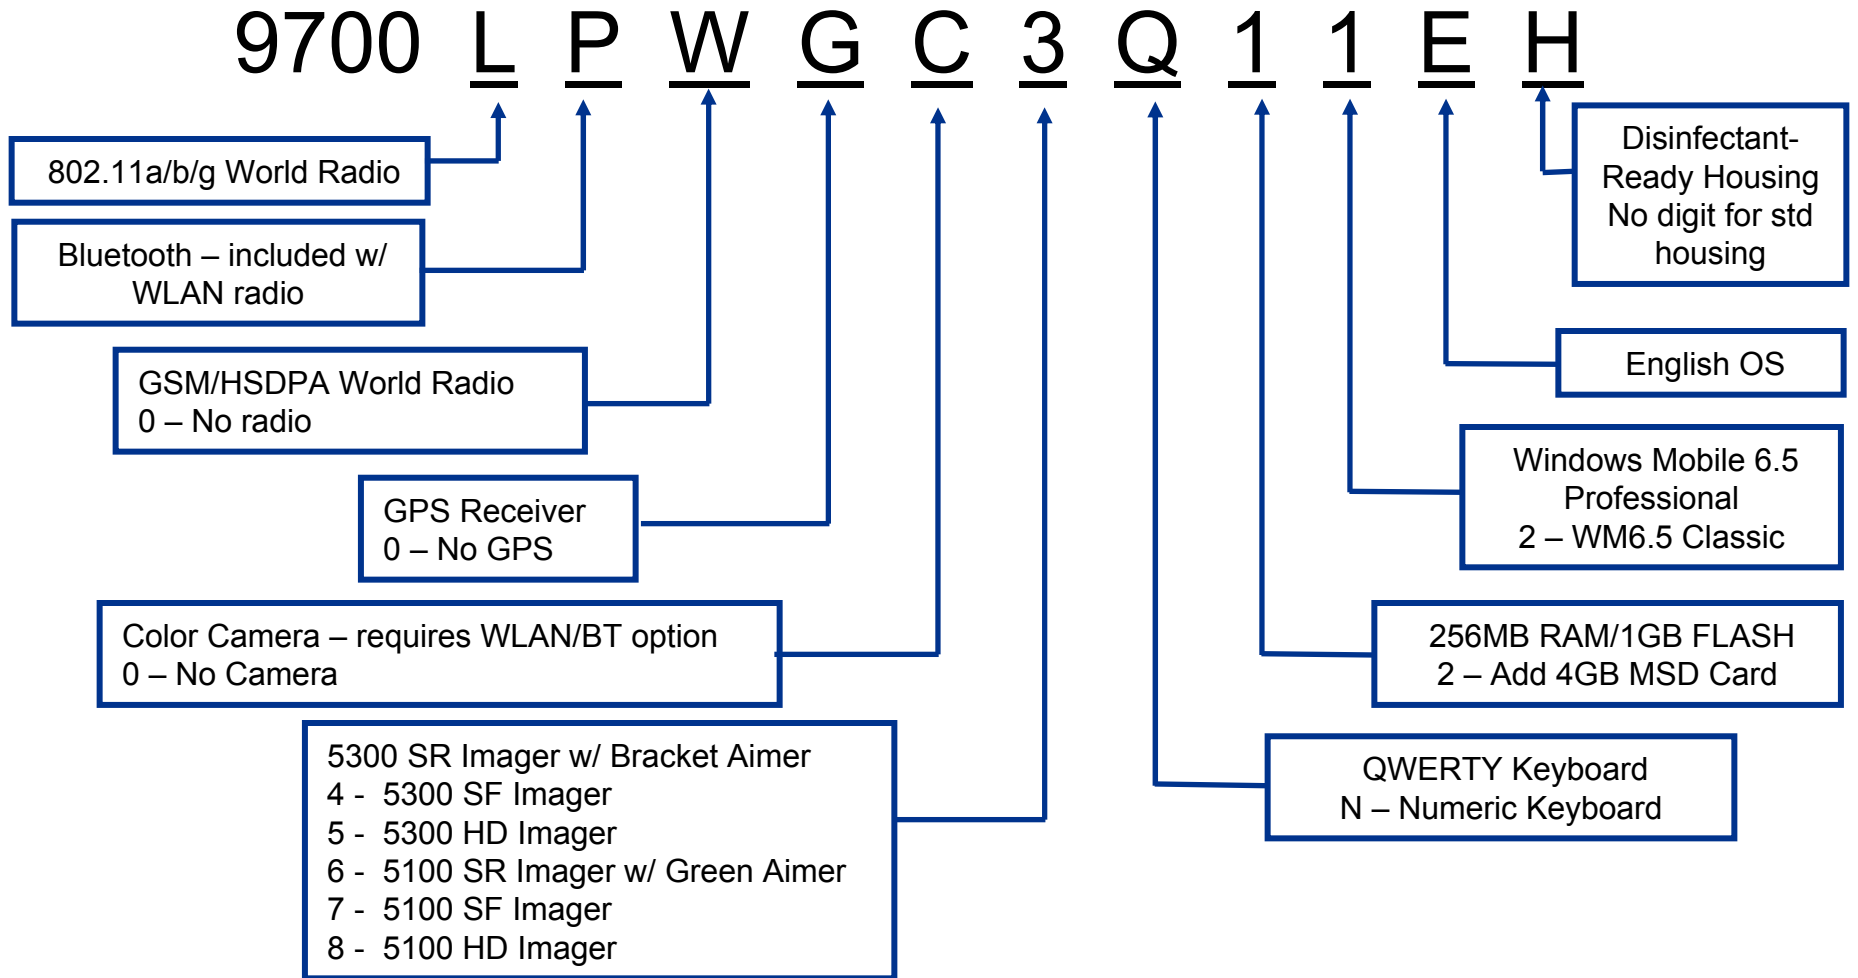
9700 L P W G C 3 Q 1 1 E H

802.11a/b/g World Radio

Bluetooth – included w/ WLAN radio

GSM/HSDPA World Radio
0 – No radio

GPS Receiver
0 – No GPS

Color Camera – requires WLAN/BT option
0 – No Camera

5300 SR Imager w/ Bracket Aimer
4 - 5300 SF Imager
5 - 5300 HD Imager
6 - 5100 SR Imager w/ Green Aimer
7 - 5100 SF Imager
8 - 5100 HD Imager

Disinfectant-Ready Housing
No digit for std housing

English OS

Windows Mobile 6.5 Professional
2 – WM6.5 Classic

256MB RAM/1GB FLASH
2 – Add 4GB MSD Card

QWERTY Keyboard
N – Numeric Keyboard